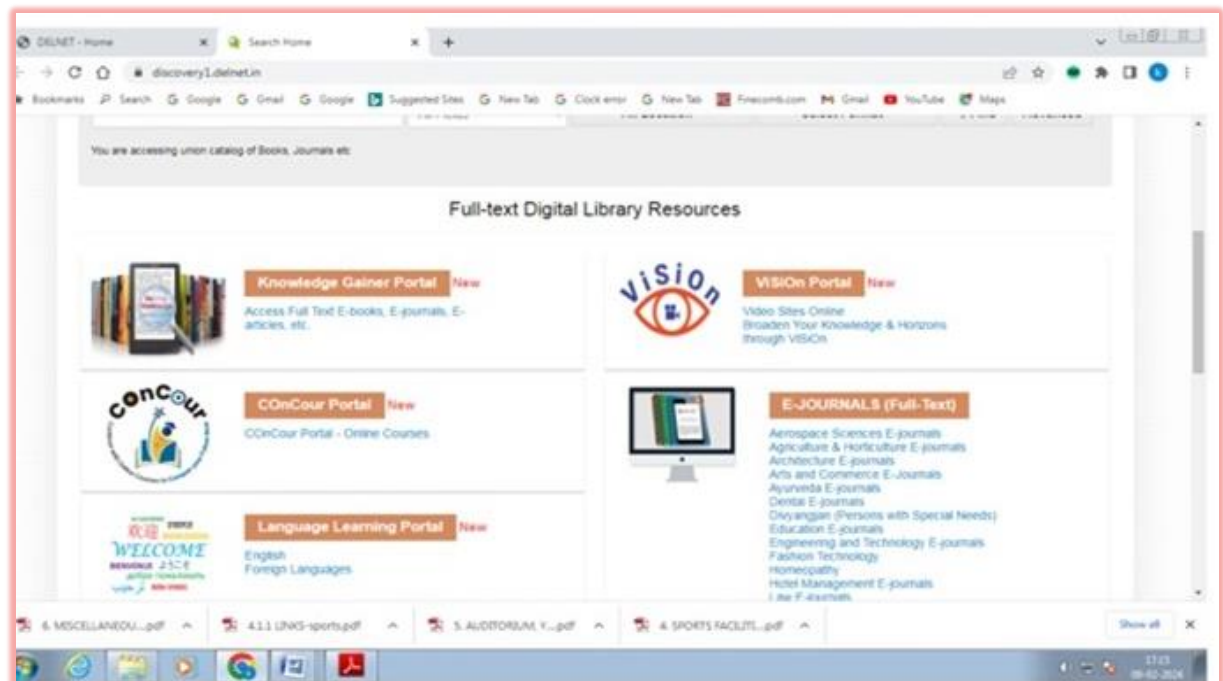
DELNET - Home
Search Home
discovery1.delnet.in
Bookmarks Search Google Gmail Google Suggested Sites New Tab Clock error New Tab Firecomb.com Gmail YouTube Maps

You are accessing union catalog of Books, Journals etc

Full-text Digital Library Resources

Knowledge Gainer Portal New
Access Full Text E-books, E-journals, E-articles, etc.

ViSiOn
ViSiOn Portal New
Video Sites Online
Broaden Your Knowledge & Horizons through ViSiOn

COnCour
COnCour Portal New
COnCour Portal - Online Courses

E-JOURNALS (Full-Text)
Aerospace Sciences E-journals
Agriculture & Horticulture E-journals
Architecture E-journals
Arts and Commerce E-Journals
Ayurveda E-journals
Dental E-journals
Divyangjan (Persons with Special Needs)
Education E-journals
Engineering and Technology E-journals
Fashion Technology
Homeopathy
Hotel Management E-journals
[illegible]

WELCOME
Language Learning Portal New
English
Foreign Languages

6. MISCELLANEOU....pdf
4.1.1 LINKS-sports.pdf
5. AUDITORIUM, Y....pdf
4. SPORTS FACILITI....pdf
Show all
17:15
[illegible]